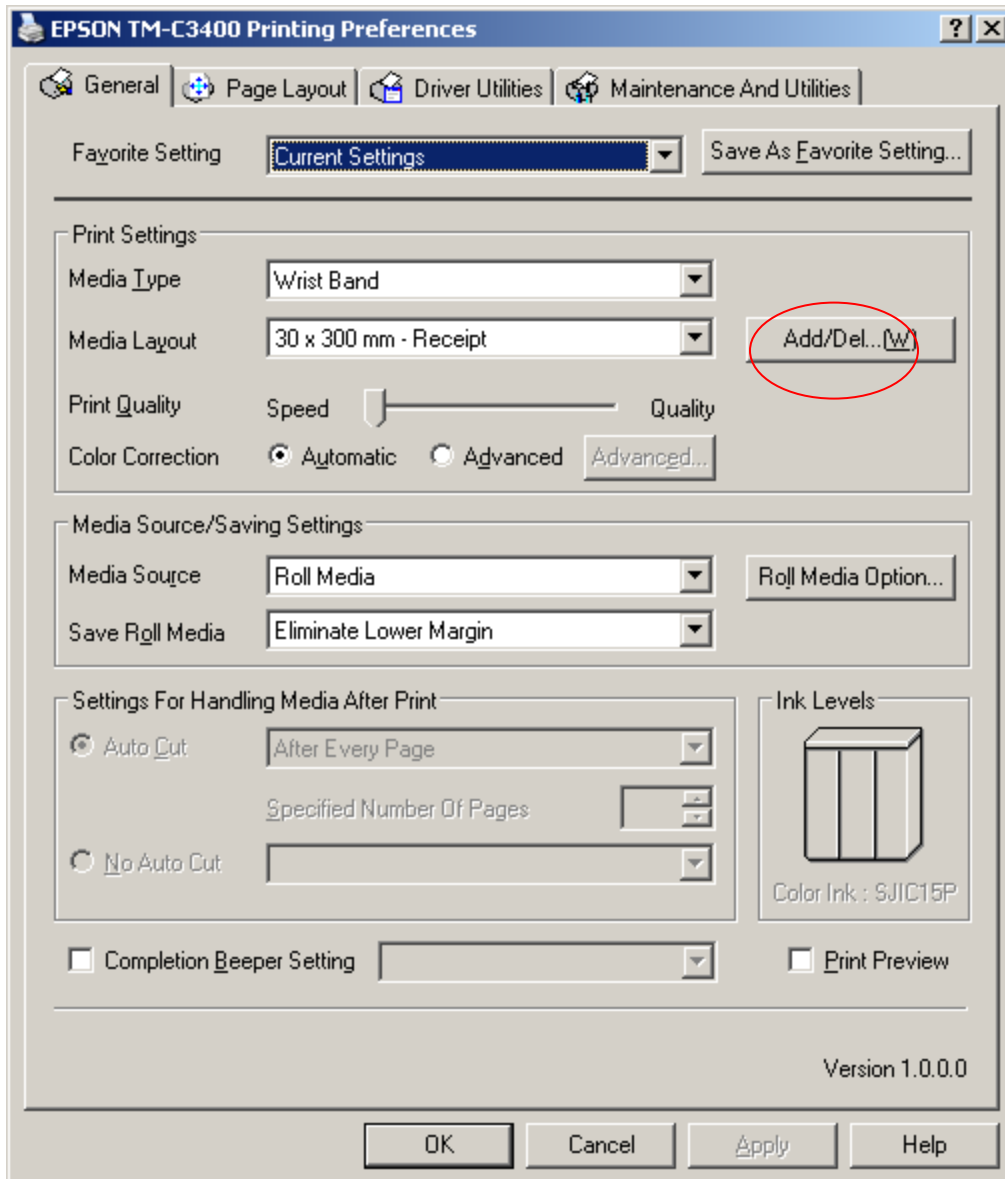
EPSON TM-C3400 Printing Preferences

?

X

General

Page Layout

Driver Utilities

Maintenance And Utilities

Favorite Setting

Current Settings

Save As Favorite Setting...

Print Settings

Media Type

Wrist Band

Media Layout

30 x 300 mm - Receipt

Add/Del...(W)

Print Quality

Speed

Quality

Color Correction

Automatic

Advanced

Advanced...

Media Source/Saving Settings

Media Source

Roll Media

Roll Media Option...

Save Roll Media

Eliminate Lower Margin

Settings For Handling Media After Print

Auto Cut

After Every Page

Specified Number Of Pages

No Auto Cut

Ink Levels

Color Ink : SJIC15P

Completion Beeper Setting

Print Preview

Version 1.0.0.0

OK

Cancel

Apply

Help